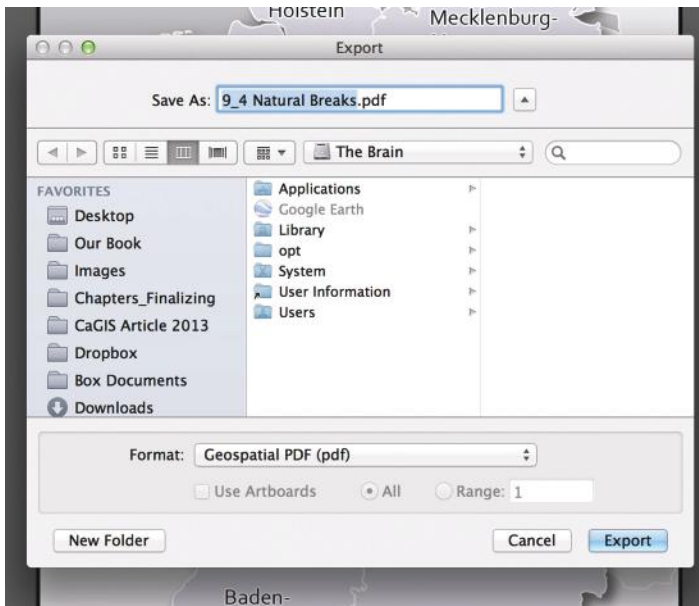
Holstein
Mecklenburg-

Export

Save As: 9_4 Natural Breaks.pdf

The Brain

FAVORITES
Desktop
Our Book
Images
Chapters_Finalizing
CaGIS Article 2013
Dropbox
Box Documents
Downloads

Applications
Google Earth
Library
opt
System
User Information
Users

Format: Geospatial PDF (pdf)

Use Artboards
All
Range: 1

New Folder
Cancel
Export

Baden-